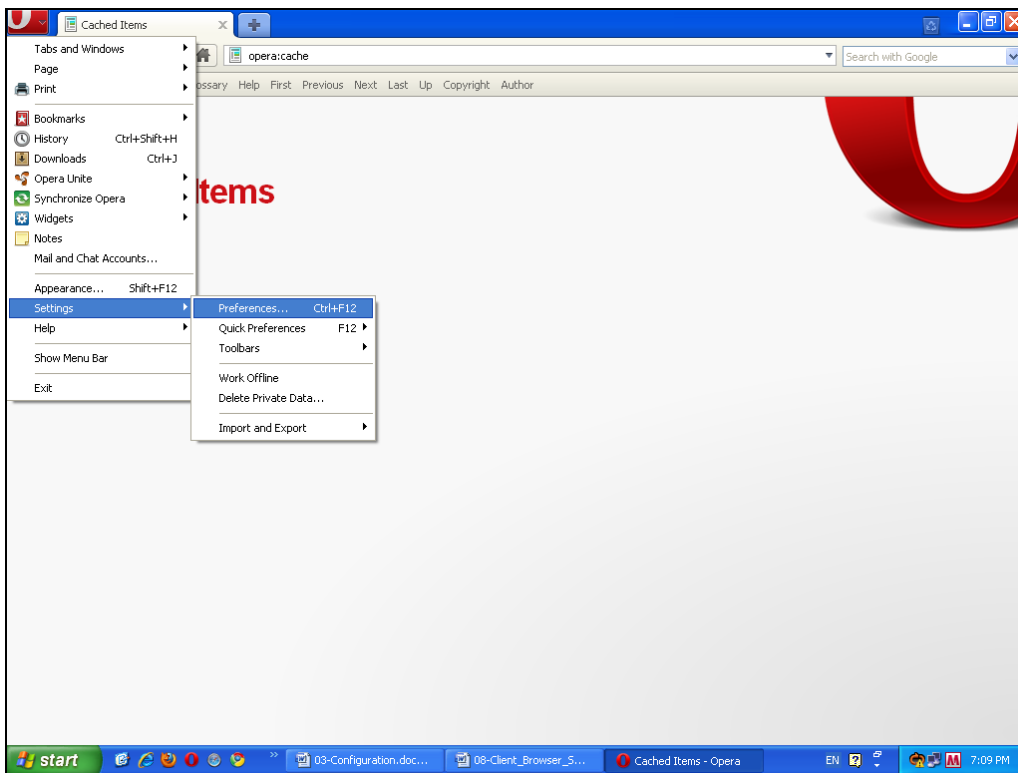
Cached Items

opera:cache

Search with Google

ossary Help First Previous Next Last Up Copyright Author

Tabs and Windows
Page
Print
Bookmarks
History Ctrl+Shift+H
Downloads Ctrl+J
Opera Unite
Synchronize Opera
Widgets
Notes
Mail and Chat Accounts...
Appearance... Shift+F12
Settings
Help
Show Menu Bar
Exit

Preferences... Ctrl+F12
Quick Preferences F12
Toolbars
Work Offline
Delete Private Data...
Import and Export

Items

start
03-Configuration.doc...
08-Client_Browser_S...
Cached Items - Opera
EN
7:09 PM